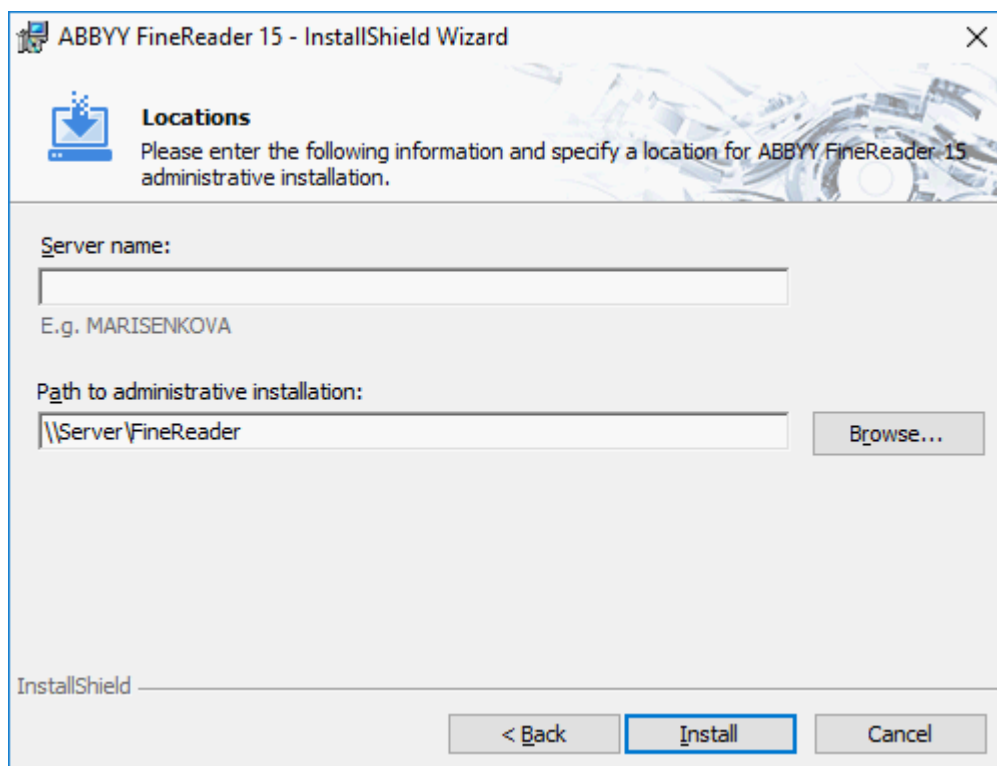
ABBYY FineReader 15 - InstallShield Wizard

×

Locations

Please enter the following information and specify a location for ABBYY FineReader 15 administrative installation.

Server name:

E.g. MARISENKOVA

Path to administrative installation:

\\Server\FineReader

Browse...

InstallShield

< Back

Install

Cancel